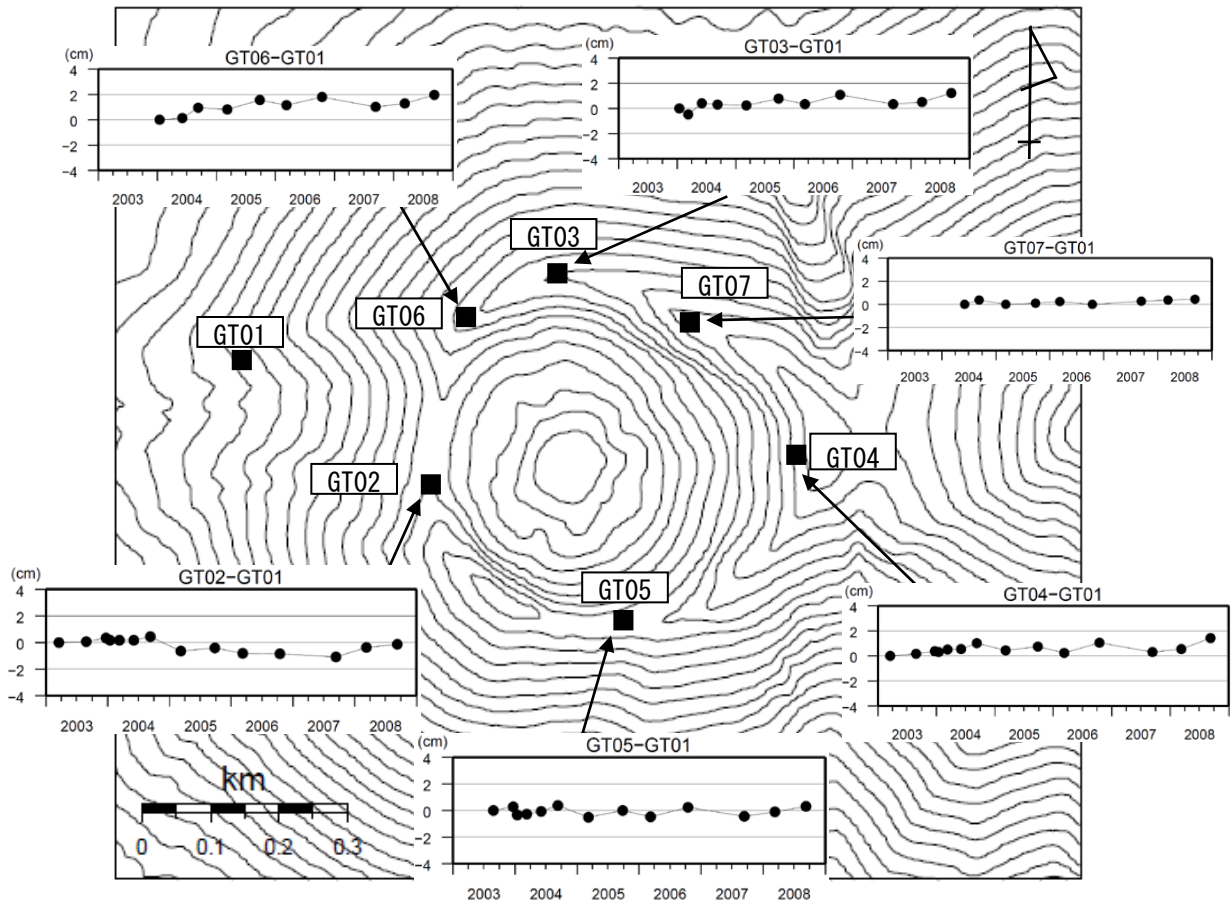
(cm)
GT06-GT01
4
2
0
-2
-4
2003 2004 2005 2006 2007 2008

(cm)
GT03-GT01
4
2
0
-2
-4
2003 2004 2005 2006 2007 2008

GT03
GT07
GT06
GT01

(cm)
GT07-GT01
4
2
0
-2
-4
2003 2004 2005 2006 2007 2008

GT04
GT02
GT05

(cm)
GT02-GT01
4
2
0
-2
-4
2003 2004 2005 2006 2007 2008

(cm)
GT04-GT01
4
2
0
-2
-4
2003 2004 2005 2006 2007 2008

km
0 0.1 0.2 0.3

(cm)
GT05-GT01
4
2
0
-2
-4
2003 2004 2005 2006 2007 2008